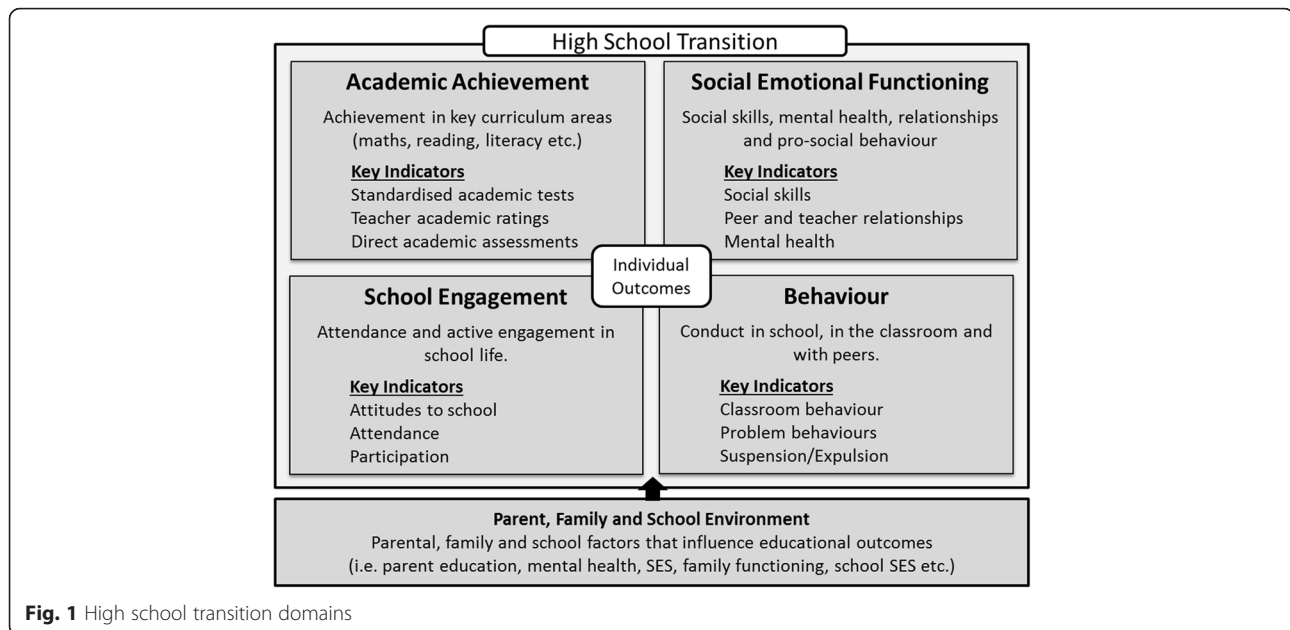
High School Transition

**Academic Achievement**

Achievement in key curriculum areas (maths, reading, literacy etc.)

**Key Indicators**
Standardised academic tests
Teacher academic ratings
Direct academic assessments

**Social Emotional Functioning**

Social skills, mental health, relationships and pro-social behaviour

**Key Indicators**
Social skills
Peer and teacher relationships
Mental health

Individual Outcomes

**School Engagement**

Attendance and active engagement in school life.

**Key Indicators**
Attitudes to school
Attendance
Participation

**Behaviour**

Conduct in school, in the classroom and with peers.

**Key Indicators**
Classroom behaviour
Problem behaviours
Suspension/Expulsion

**Parent, Family and School Environment**
Parental, family and school factors that influence educational outcomes (i.e. parent education, mental health, SES, family functioning, school SES etc.)

**Fig. 1** High school transition domains